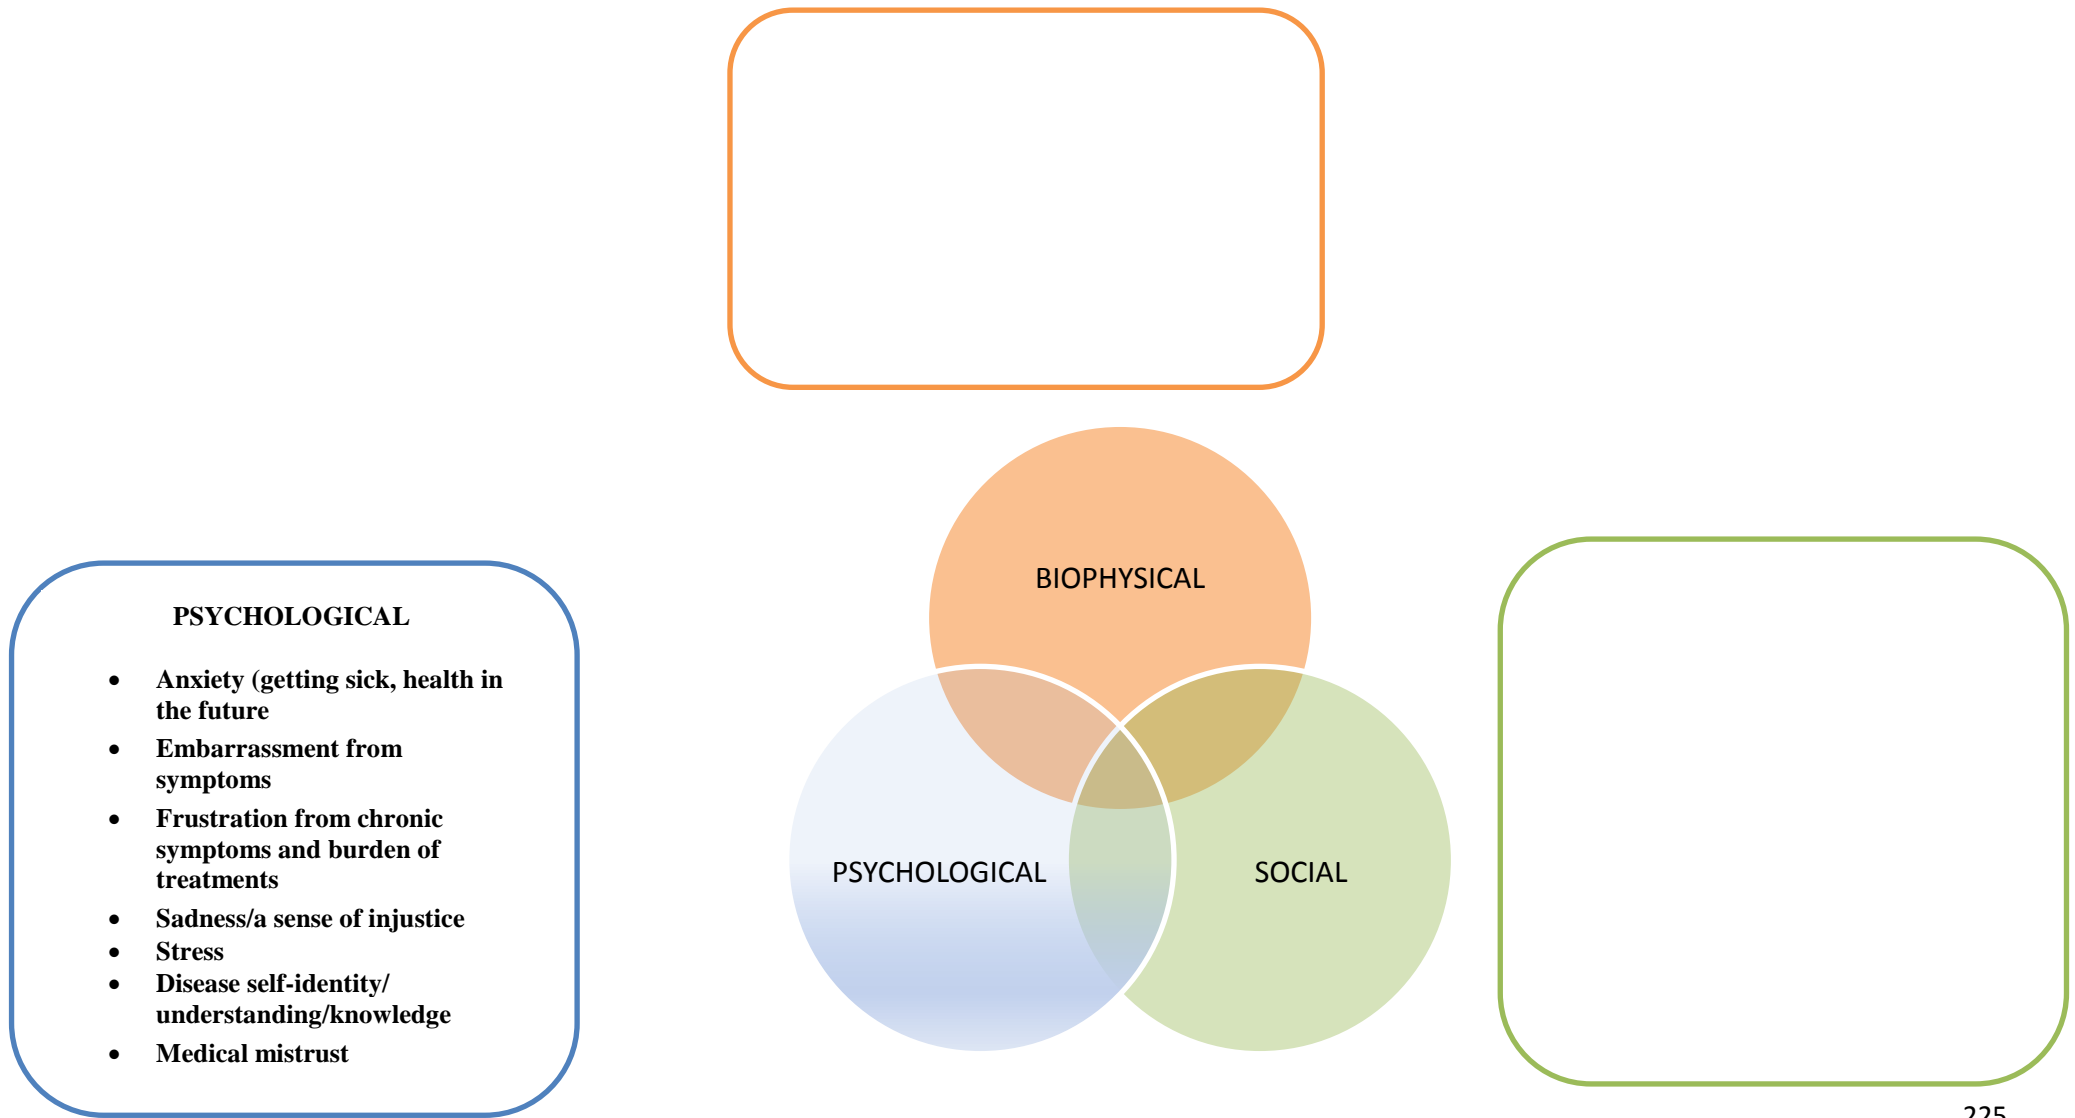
BIOPHYSICAL

PSYCHOLOGICAL

SOCIAL

PSYCHOLOGICAL

- Anxiety (getting sick, health in the future
- Embarrassment from symptoms
- Frustration from chronic symptoms and burden of treatments
- Sadness/a sense of injustice
- Stress
- Disease self-identity/ understanding/knowledge
- Medical mistrust

225